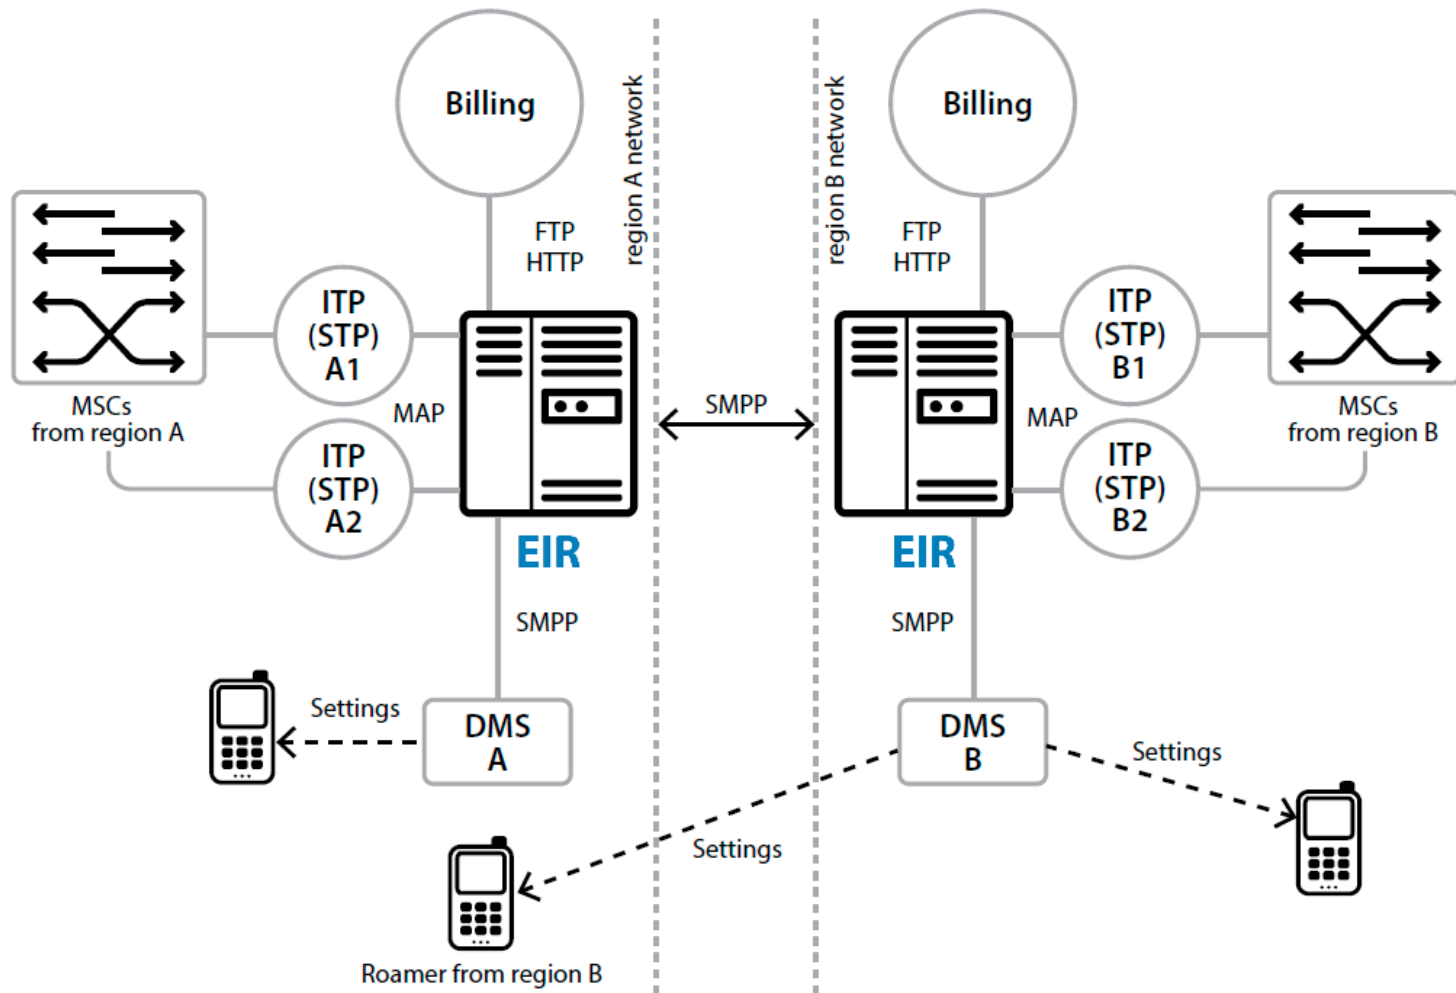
Billing

region A network

FTP
HTTP

MSCs
from region A

ITP
(STP)
A1

MAP

ITP
(STP)
A2

EIR

SMPP

Settings

DMS
A

Roamer from region B

SMPP

Settings

region B network

Billing

FTP
HTTP

ITP
(STP)
B1

MSCs
from region B

MAP

ITP
(STP)
B2

EIR

SMPP

DMS
B

Settings